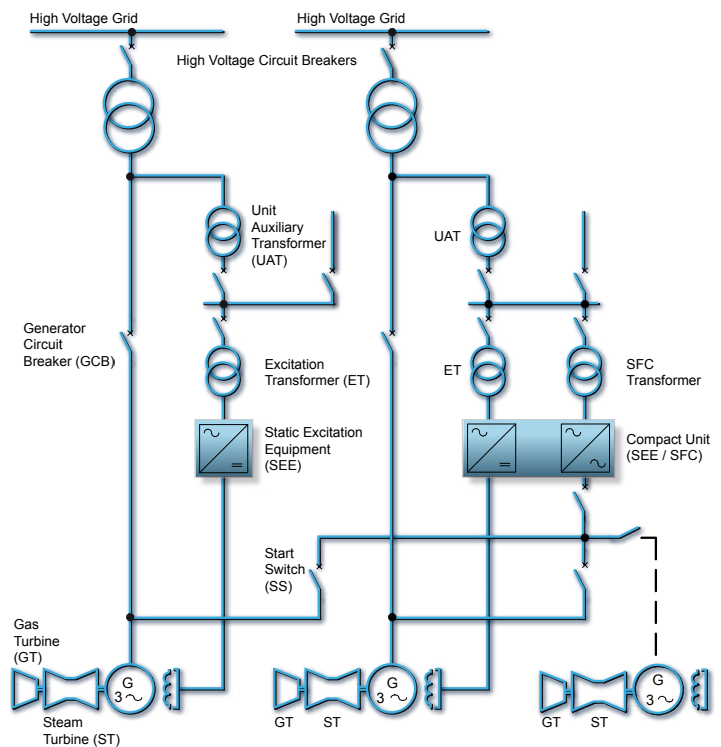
High Voltage Grid

High Voltage Grid

High Voltage Circuit Breakers

Unit Auxiliary Transformer (UAT)

UAT

Generator Circuit Breaker (GCB)

Excitation Transformer (ET)

ET

SFC Transformer

Static Excitation Equipment (SEE)

Compact Unit (SEE / SFC)

Start Switch (SS)

Gas Turbine (GT)

G
3~

Steam Turbine (ST)

GT

ST

G
3~

GT

ST

G
3~